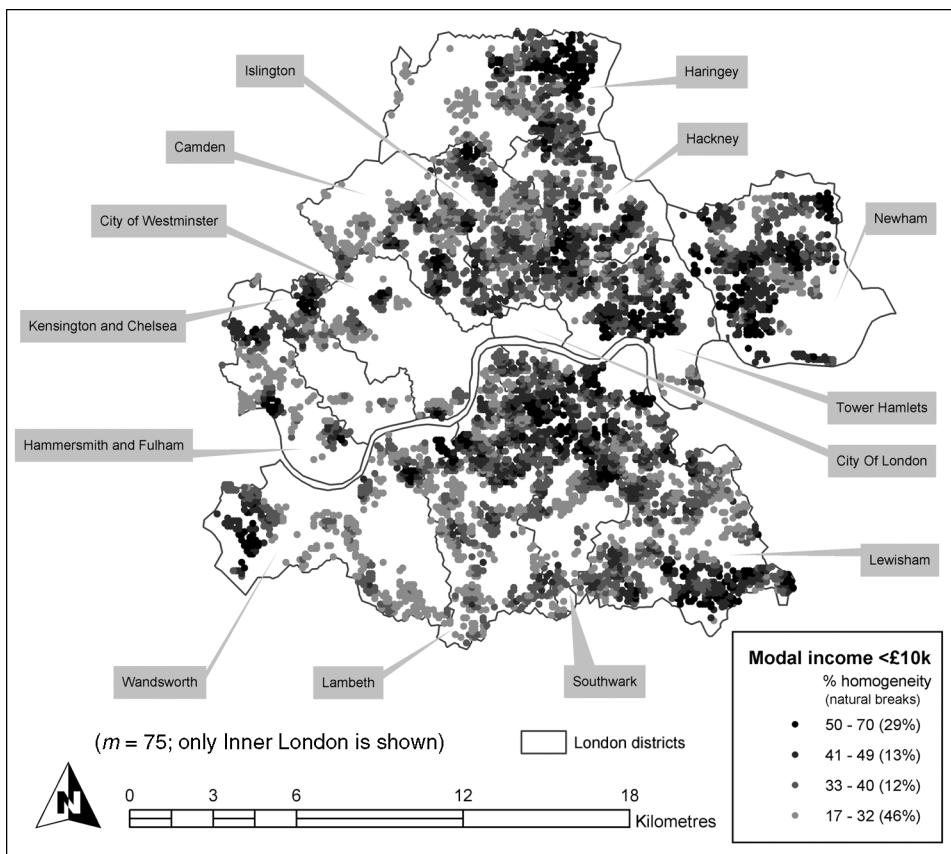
Islington

Haringey

Camden

Hackney

City of Westminster

Newham

Kensington and Chelsea

Tower Hamlets

Hammersmith and Fulham

City Of London

Lewisham

Wandsworth

Lambeth

Southwark

Modal income <£10k
% homogeneity
(natural breaks)
50 - 70 (29%)
41 - 49 (13%)
33 - 40 (12%)
17 - 32 (46%)

($m$ = 75; only Inner London is shown)

London districts

N

0 3 6 12 18 Kilometres